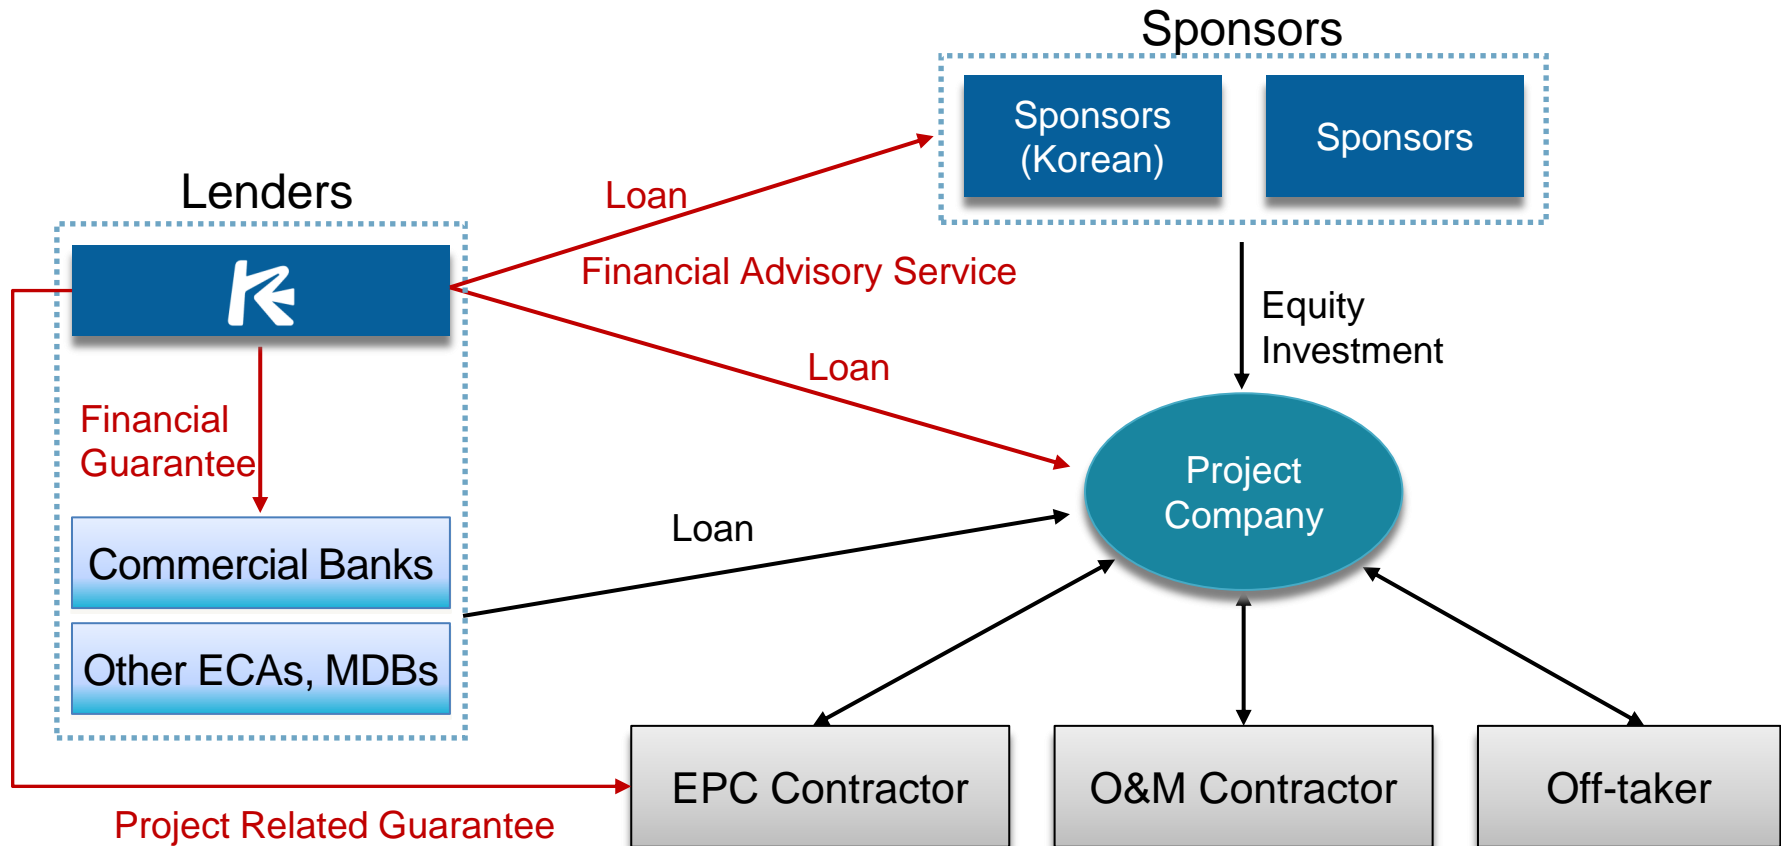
Sponsors

Sponsors (Korean)

Sponsors

Lenders

Loan

Financial Advisory Service

Equity Investment

Loan

Financial Guarantee

Project Company

Commercial Banks

Loan

Other ECAs, MDBs

EPC Contractor

O&M Contractor

Off-taker

Project Related Guarantee